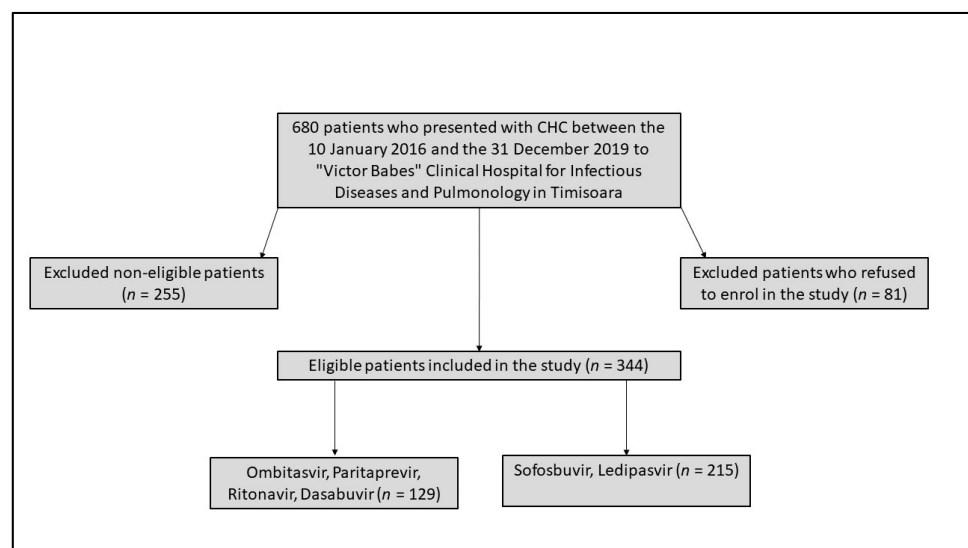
680 patients who presented with CHC between the 10 January 2016 and the 31 December 2019 to "Victor Babes" Clinical Hospital for Infectious Diseases and Pulmonology in Timisoara

Excluded non-eligible patients ($n$ = 255)

Excluded patients who refused to enrol in the study ($n$ = 81)

Eligible patients included in the study ($n$ = 344)

Ombitasvir, Paritaprevir, Ritonavir, Dasabuvir ($n$ = 129)

Sofosbuvir, Ledipasvir ($n$ = 215)